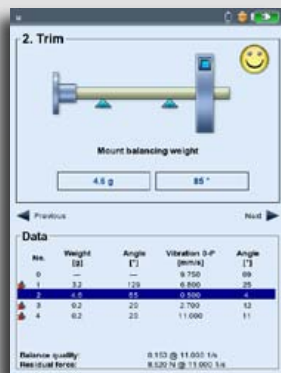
2. Trim

Mount balancing weight

4.6 g

85 °

Previous

Next

Data

| No. | Weight [g] | Angle [°] | Vibration 0-P [mm/s] | Angle [°] |
|---|---|---|---|---|
| 0 | — | — | 9.750 | 69 |
| 1 | 3.2 | 129 | 6.800 | 25 |
| 2 | 4.6 | 85 | 0.500 | 4 |
| 3 | 6.2 | 20 | 2.700 | 12 |
| 4 | 6.2 | 20 | 11.000 | 11 |

Balance quality: 0.153 @ 11.000 1/s
Residual force: 8.520 N @ 11.000 1/s